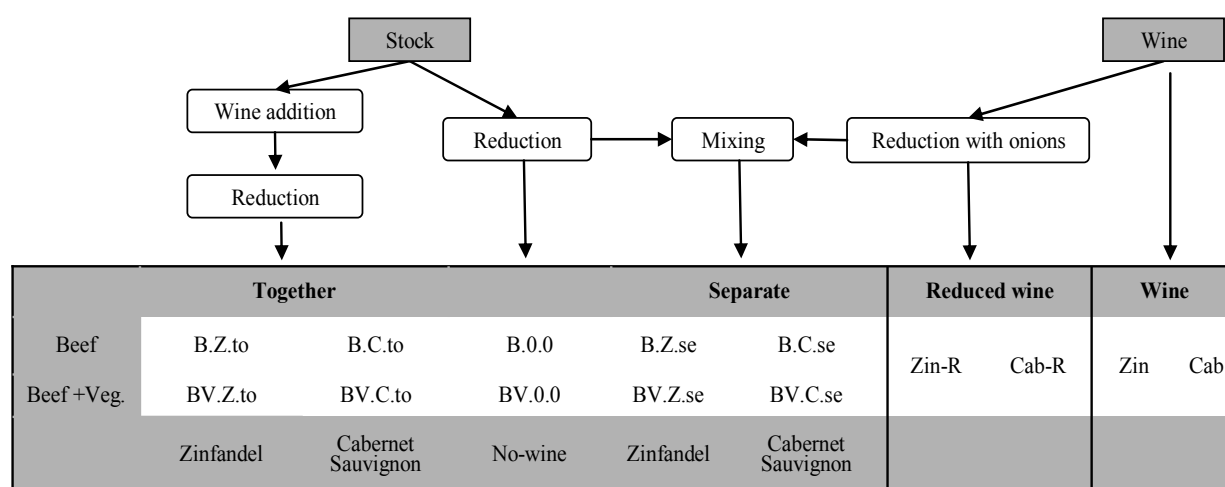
Stock

Wine

Wine addition

Reduction

Reduction

Mixing

Reduction with onions

| | Together | | | Separate | | Reduced wine | | Wine | |
|---|---|---|---|---|---|---|---|---|---|
| Beef | B.Z.to | B.C.to | B.0.0 | B.Z.se | B.C.se | Zin-R | Cab-R | Zin | Cab |
| Beef +Veg. | BV.Z.to | BV.C.to | BV.0.0 | BV.Z.se | BV.C.se | | | | |
| | Zinfandel | Cabernet Sauvignon | No-wine | Zinfandel | Cabernet Sauvignon | | | | |